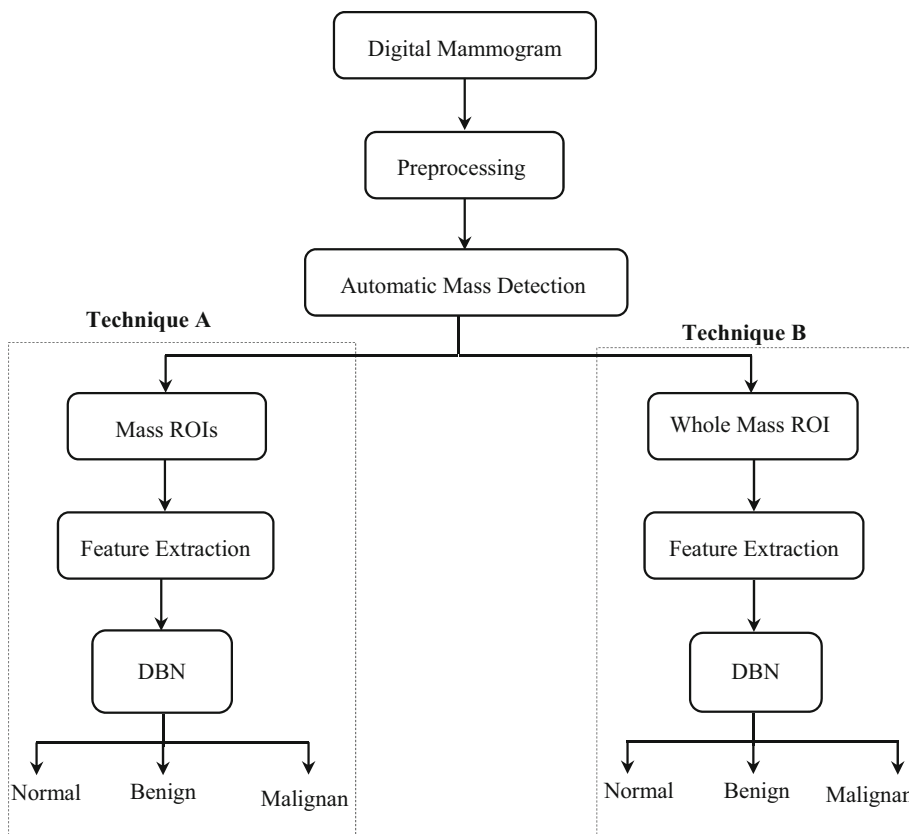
Digital Mammogram

Preprocessing

Automatic Mass Detection

Technique A

Mass ROIs

Feature Extraction

DBN

Normal

Benign

Malignan

Technique B

Whole Mass ROI

Feature Extraction

DBN

Normal

Benign

Malignar